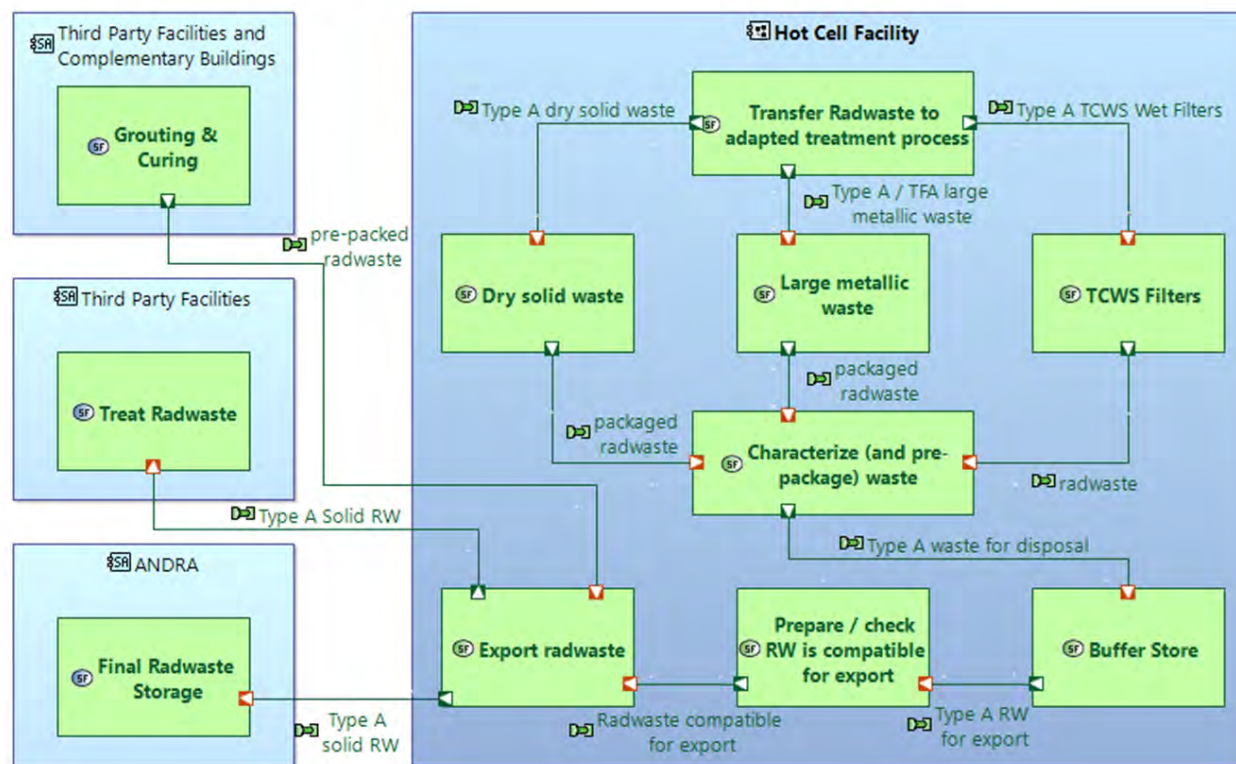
SA Third Party Facilities and Complementary Buildings

SF Grouting & Curing

pre-packed radwaste

SA Third Party Facilities

SF Treat Radwaste

Type A Solid RW

SA ANDRA

SF Final Radwaste Storage

Type A solid RW

Hot Cell Facility

Type A dry solid waste

SF Transfer Radwaste to adapted treatment process

Type A TCWS Wet Filters

Type A / TFA large metallic waste

SF Dry solid waste

SF Large metallic waste

SF TCWS Filters

packaged radwaste

packaged radwaste

SF Characterize (and pre-package) waste

radwaste

Type A waste for disposal

SF Export radwaste

SF Prepare / check RW is compatible for export

SF Buffer Store

Radwaste compatible for export

Type A RW for export